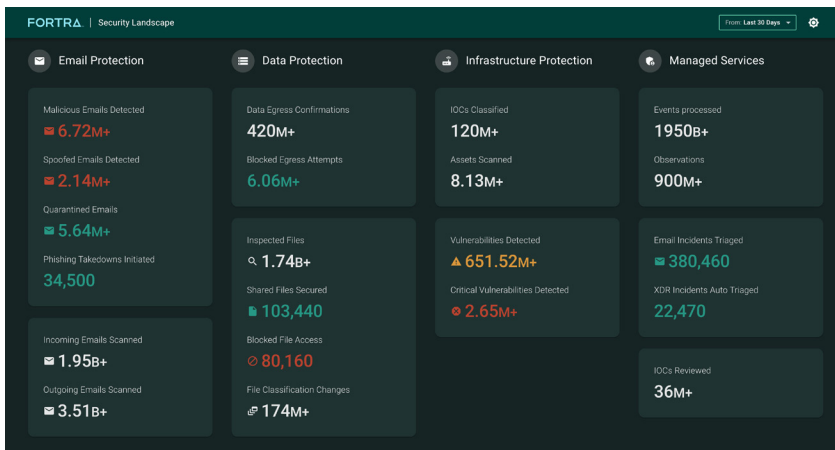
FORTRA | Security Landscape

From: Last 30 Days

Email Protection

Malicious Emails Detected
6.72M+

Spoofed Emails Detected
2.14M+

Quarantined Emails
5.64M+

Phishing Takedowns Initiated
34,500

Incoming Emails Scanned
1.95B+

Outgoing Emails Scanned
3.51B+

Data Protection

Data Egress Confirmations
420M+

Blocked Egress Attempts
6.06M+

Inspected Files
1.74B+

Shared Files Secured
103,440

Blocked File Access
80,160

File Classification Changes
174M+

Infrastructure Protection

IOCs Classified
120M+

Assets Scanned
8.13M+

Vulnerabilities Detected
651.52M+

Critical Vulnerabilities Detected
2.65M+

Managed Services

Events processed
1950B+

Observations
900M+

Email Incidents Triaged
380,460

XDR Incidents Auto Triaged
22,470

IOCs Reviewed
36M+